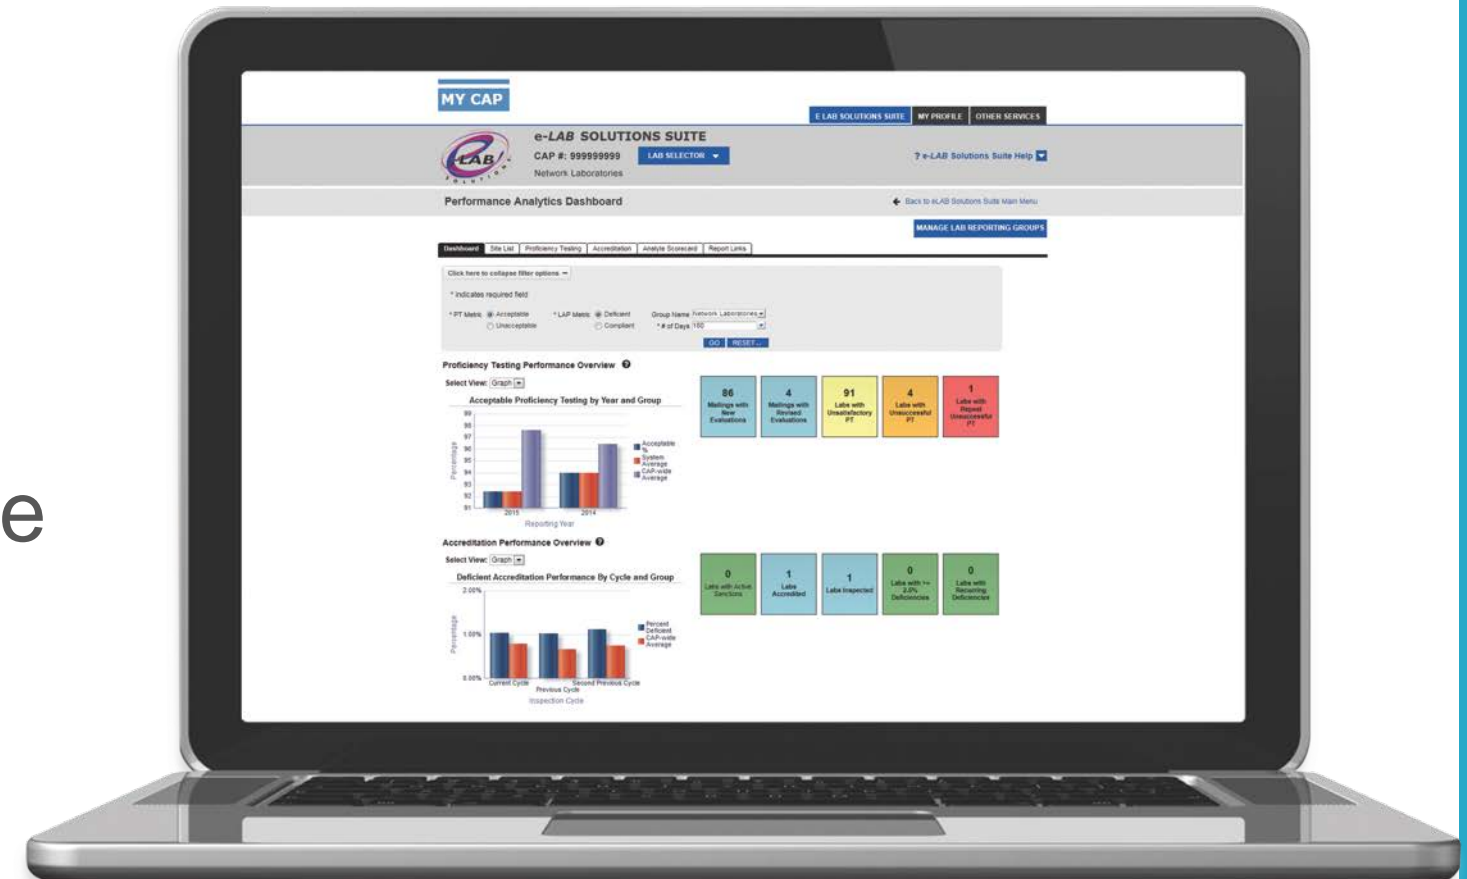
e

MY CAP

E LAB SOLUTIONS SUITE | MY PROFILE | OTHER SERVICES

e-LAB

e-LAB SOLUTIONS SUITE
CAP #: 999999999
LAB SELECTOR
Network Laboratories

? e-LAB Solutions Suite Help

Performance Analytics Dashboard

Back to e-LAB Solutions Suite Main Menu

MANAGE LAB REPORTING GROUPS

Dashboard | Site List | Proficiency Testing | Accreditation | Analyte Scorecard | Report Links

Click here to collapse filter options

* indicates required field

* PT Metric: Acceptable Unacceptable
* LAP Metric: Deficient Compliant
Group Name: Network Laboratories
* # of Days: 180

GO RESET

Proficiency Testing Performance Overview

Select View: Graph

Acceptable Proficiency Testing by Year and Group

99
98
97
96
95
94
93
92
91

Percentage

2015
2014
Reporting Year

Acceptable %
System Average
CAP-wide Average

86 Mailings with New Evaluations

4 Mailings with Revised Evaluations

91 Labs with Unsatisfactory PT

4 Labs with Unsuccessful PT

1 Labs with Repeat Unsuccessful PT

Accreditation Performance Overview

Select View: Graph

Deficient Accreditation Performance By Cycle and Group

2.00%
1.00%
0.00%

Percentage

Current Cycle
Previous Cycle
Second Previous Cycle
Inspection Cycle

Percent Deficient
CAP-wide Average

0 Labs with Active Sanctions

1 Labs Accredited

1 Labs Inspected

0 Labs with >= 2.0% Deficiencies

0 Labs with Recurring Deficiencies